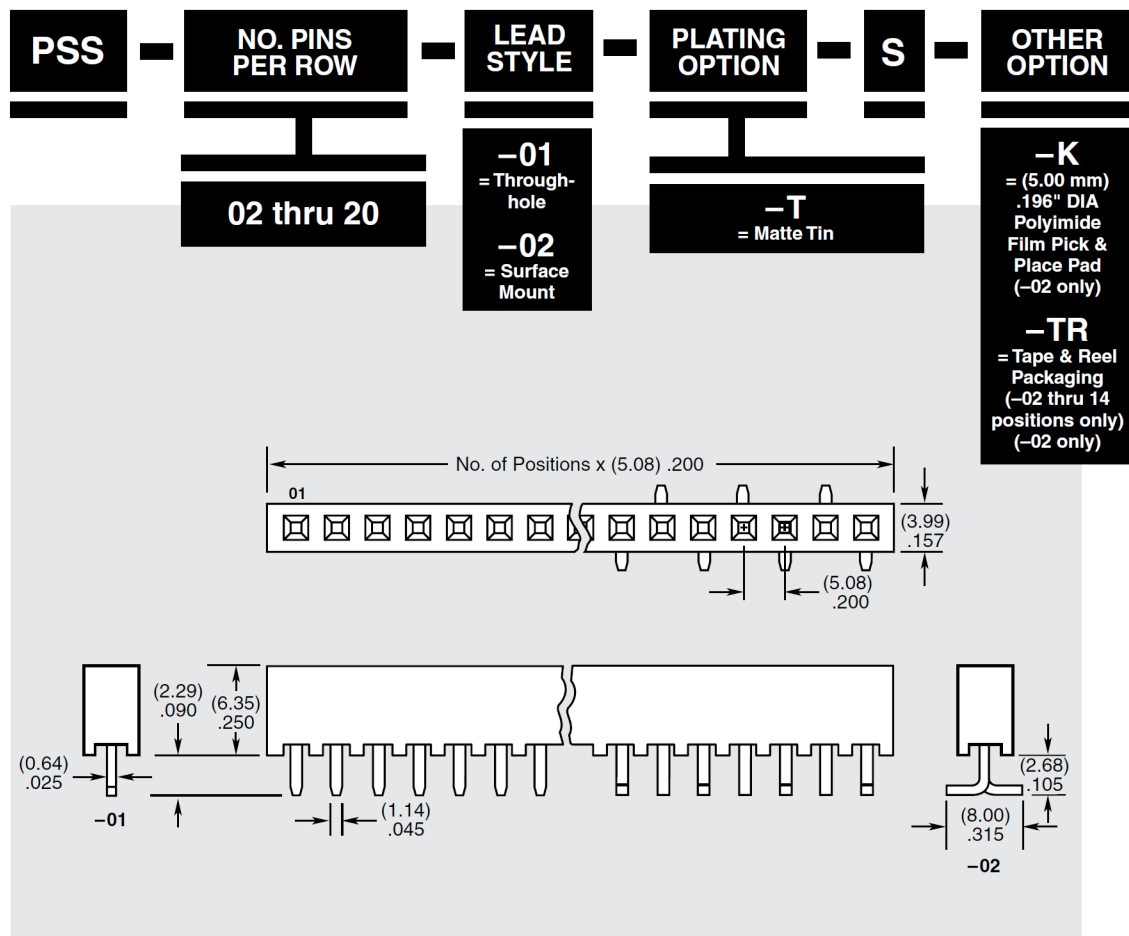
PSS – NO. PINS PER ROW – LEAD STYLE – PLATING OPTION – S – OTHER OPTION

02 thru 20

–01
= Through-hole

–02
= Surface Mount

–T
= Matte Tin

–K
= (5.00 mm) .196" DIA Polyimide Film Pick & Place Pad (–02 only)

–TR
= Tape & Reel Packaging (–02 thru 14 positions only) (–02 only)

No. of Positions x (5.08) .200

01

(3.99) .157

(5.08) .200

(2.29) .090

(6.35) .250

(0.64) .025

–01

(1.14) .045

(2.68) .105

(8.00) .315

–02